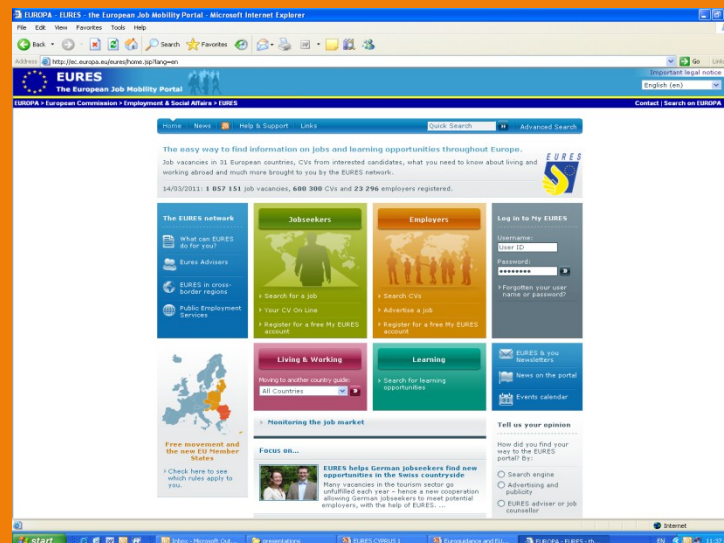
EUROPA - EURES - the European Job Mobility Portal - Microsoft Internet Explorer

File Edit View Favorites Tools Help

Back Search Favorites

Address http://ec.europa.eu/eures/home.jsp?lang=en

Go Links

EURES
The European Job Mobility Portal

Important legal notice
English (en)

EUROPA > European Commission > Employment & Social Affairs > EURES

Contact | Search on EUROPA

Home News Help & Support Links Quick Search Advanced Search

The easy way to find information on jobs and learning opportunities throughout Europe.

Job vacancies in 31 European countries, CVs from interested candidates, what you need to know about living and working abroad and much more brought to you by the EURES network.

14/03/2011: 1 057 151 job vacancies, 600 300 CVs and 23 296 employers registered.

EURES

The EURES network

What can EURES do for you?

Eures Advisers

EURES in cross-border regions

Public Employment Services

Jobseekers

Search for a job

Your CV On Line

Register for a free My EURES account

Employers

Search CVs

Advertise a job

Register for a free My EURES account

Log in to My EURES

Username:
User ID
Password:
••••••••

Forgotten your user name or password?

Living & Working

Moving to another country guide:
All Countries

Learning

Search for learning opportunities

EURES & you Newsletters

News on the portal

Events calendar

Free movement and the new EU Member States

Check here to see which rules apply to you.

Monitoring the job market

Focus on...

EURES helps German jobseekers find new opportunities in the Swiss countryside

Many vacancies in the tourism sector go unfulfilled each year – hence a new cooperation allowing German jobseekers to meet potential employers, with the help of EURES. ...

Tell us your opinion

How did you find your way to the EURES portal? By:

Search engine

Advertising and publicity

EURES adviser or job counsellor

Internet

start

Inbox - Microsoft Out...

presentations

EURES CYPRUS 1

Euroguidance and EU...

EUROPA - EURES - th...

EN